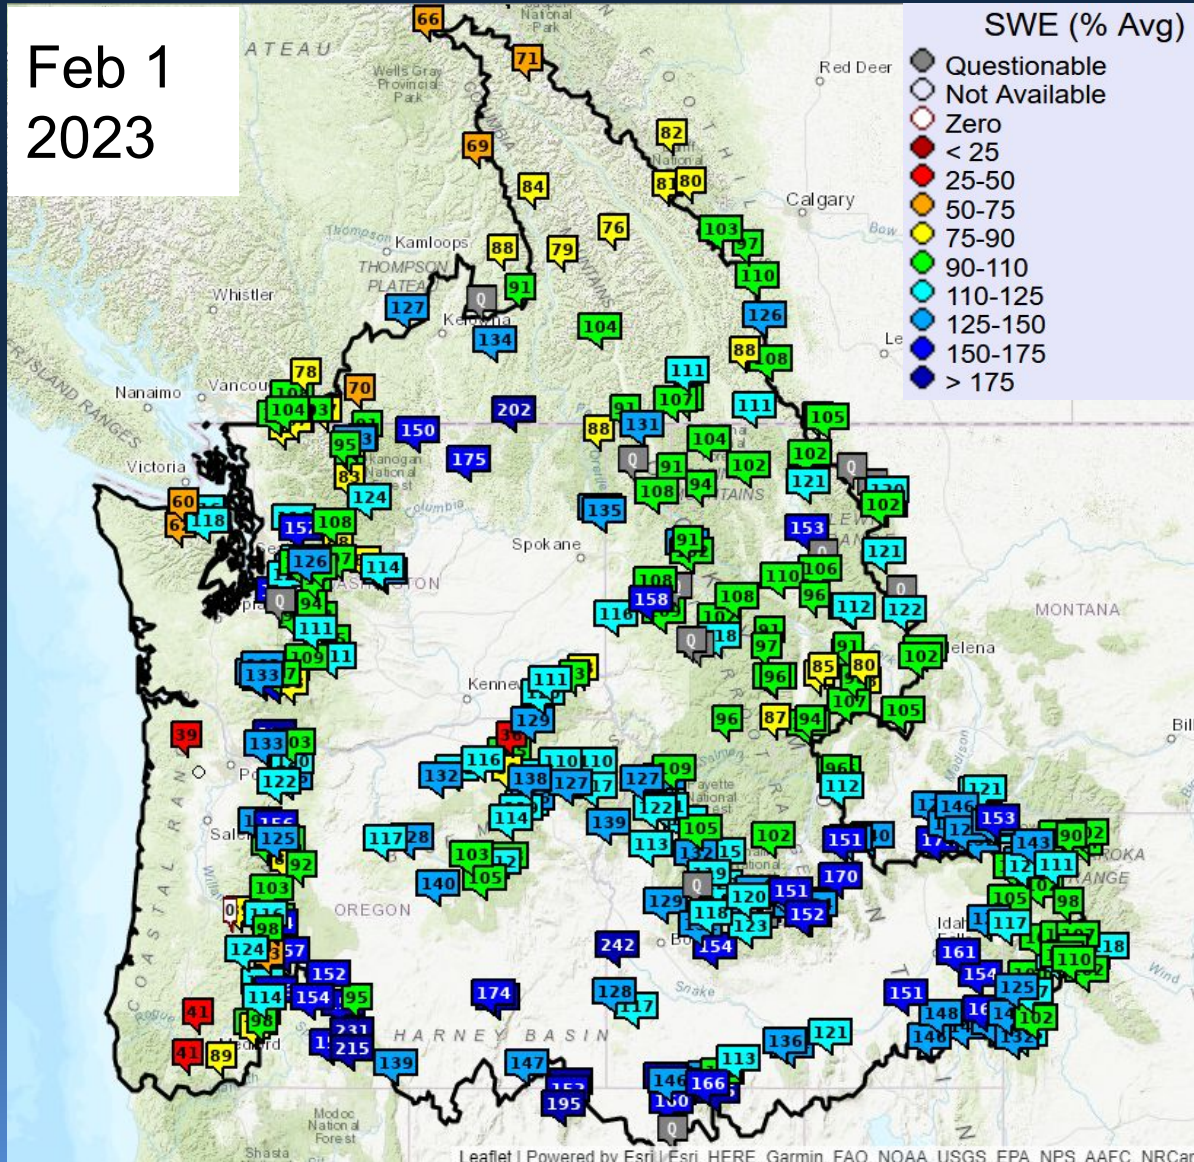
Feb 1
2023

SWE (% Avg)
Questionable
Not Available
Zero
< 25
25-50
50-75
75-90
90-110
110-125
125-150
150-175
> 175

66 71 82 69 84 81 80 76 103 97 88 79 91 110 Q 127 134 104 126 88 108 78 70 111 107 111 105 104 150 202 88 131 104 102 95 175 Q 91 102 121 Q 83 124 108 94 102 60 118 135 153 108 126 114 91 121 106 110 Q 108 158 108 96 112 122 94 116 Q 118 111 91 97 109 85 80 102 133 96 111 107 105 129 96 87 94 39 133 03 122 116 132 138 127 110 110 109 96 112 127 122 121 146 153 125 114 139 117 28 102 151 143 90 113 105 115 170 12 111 92 103 103 105 140 Q 105 129 120 151 98 118 123 152 117 98 124 57 242 154 161 110 18 152 174 154 114 95 128 117 151 125 41 98 231 215 148 16 102 41 89 139 121 136 146 113 147 166 195 Q

ATEAU
Wells Gray Provincial Park
National Park
Red Deer
Calgary
Bow
Kamloops
THOMPSON PLATEAU
Whistler
Kelowna
Nanaimo
Vancouver
Le
Victoria
Okanogan National Forest
Columbia
Spokane
ASHINGTON
MONTANA
Helena
Kennewick
Bill
Fayette National Forest
Salem
OREGON
Idaho Falls
Wind
HARNEY BASIN
Snake
Medford
Modoc National Forest
Shasta
Leaflet | Powered by Esri | Esri, HERE, Garmin, FAO, NOAA, USGS, EPA, NPS, AAFC, NRCan